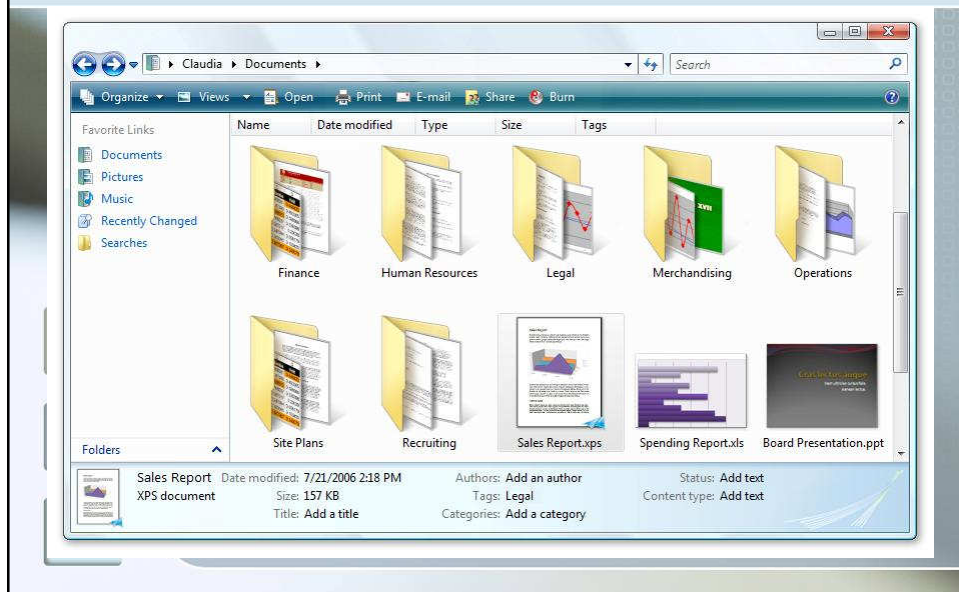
Claudia ▸ Documents ▸

Search

Organize ▾ Views ▾ Open Print E-mail Share Burn

Favorite Links

Documents

Pictures

Music

Recently Changed

Searches

Name Date modified Type Size Tags

Finance

Human Resources

Legal

Merchandising

Operations

Site Plans

Recruiting

Sales Report.xps

Spending Report.xls

Board Presentation.ppt

Folders

Sales Report Date modified: 7/21/2006 2:18 PM Authors: Add an author Status: Add text

XPS document Size: 157 KB Tags: Legal Content type: Add text

Title: Add a title Categories: Add a category